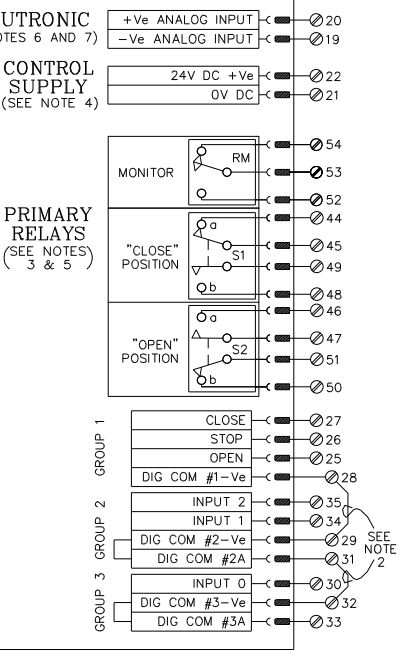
UTRONIC
OTES 6 AND 7)

+Ve ANALOG INPUT
−Ve ANALOG INPUT
20
19

CONTROL SUPPLY
(SEE NOTE 4)

24V DC +Ve
0V DC
22
21

MONITOR
RM
54
53
52

PRIMARY RELAYS
(SEE NOTES 3 & 5)

"CLOSE" POSITION
a
S1
b
44
45
49
48

"OPEN" POSITION
a
S2
b
46
47
51
50

GROUP 1
CLOSE
STOP
OPEN
DIG COM #1−Ve
27
26
25
28

GROUP 2
INPUT 2
INPUT 1
DIG COM #2−Ve
DIG COM #2A
35
34
29
31

SEE NOTE 2

GROUP 3
INPUT 0
DIG COM #3−Ve
DIG COM #3A
30
32
33